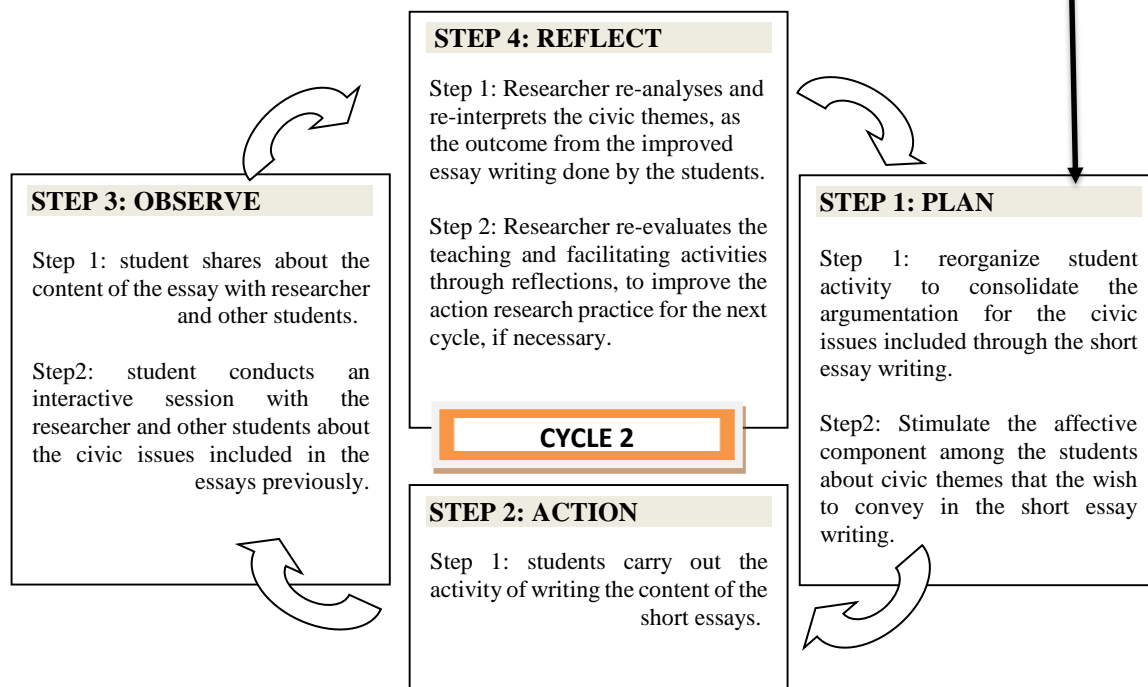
STEP 4: REFLECT

Step 1: Researcher re-analyses and re-interprets the civic themes, as the outcome from the improved essay writing done by the students.

Step 2: Researcher re-evaluates the teaching and facilitating activities through reflections, to improve the action research practice for the next cycle, if necessary.

STEP 3: OBSERVE

Step 1: student shares about the content of the essay with researcher and other students.

Step2: student conducts an interactive session with the researcher and other students about the civic issues included in the essays previously.

STEP 1: PLAN

Step 1: reorganize student activity to consolidate the argumentation for the civic issues included through the short essay writing.

Step2: Stimulate the affective component among the students about civic themes that the wish to convey in the short essay writing.

CYCLE 2

STEP 2: ACTION

Step 1: students carry out the activity of writing the content of the short essays.